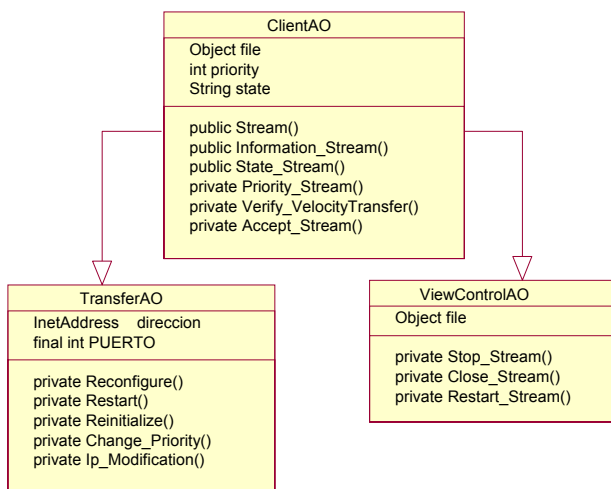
ClientAO

Object file
int priority
String state

public Stream()
public Information_Stream()
public State_Stream()
private Priority_Stream()
private Verify_VelocityTransfer()
private Accept_Stream()

TransferAO

InetAddress direccion
final int PUERTO

private Reconfigure()
private Restart()
private Reinitialize()
private Change_Priority()
private Ip_Modification()

ViewControlAO

Object file

private Stop_Stream()
private Close_Stream()
private Restart_Stream()